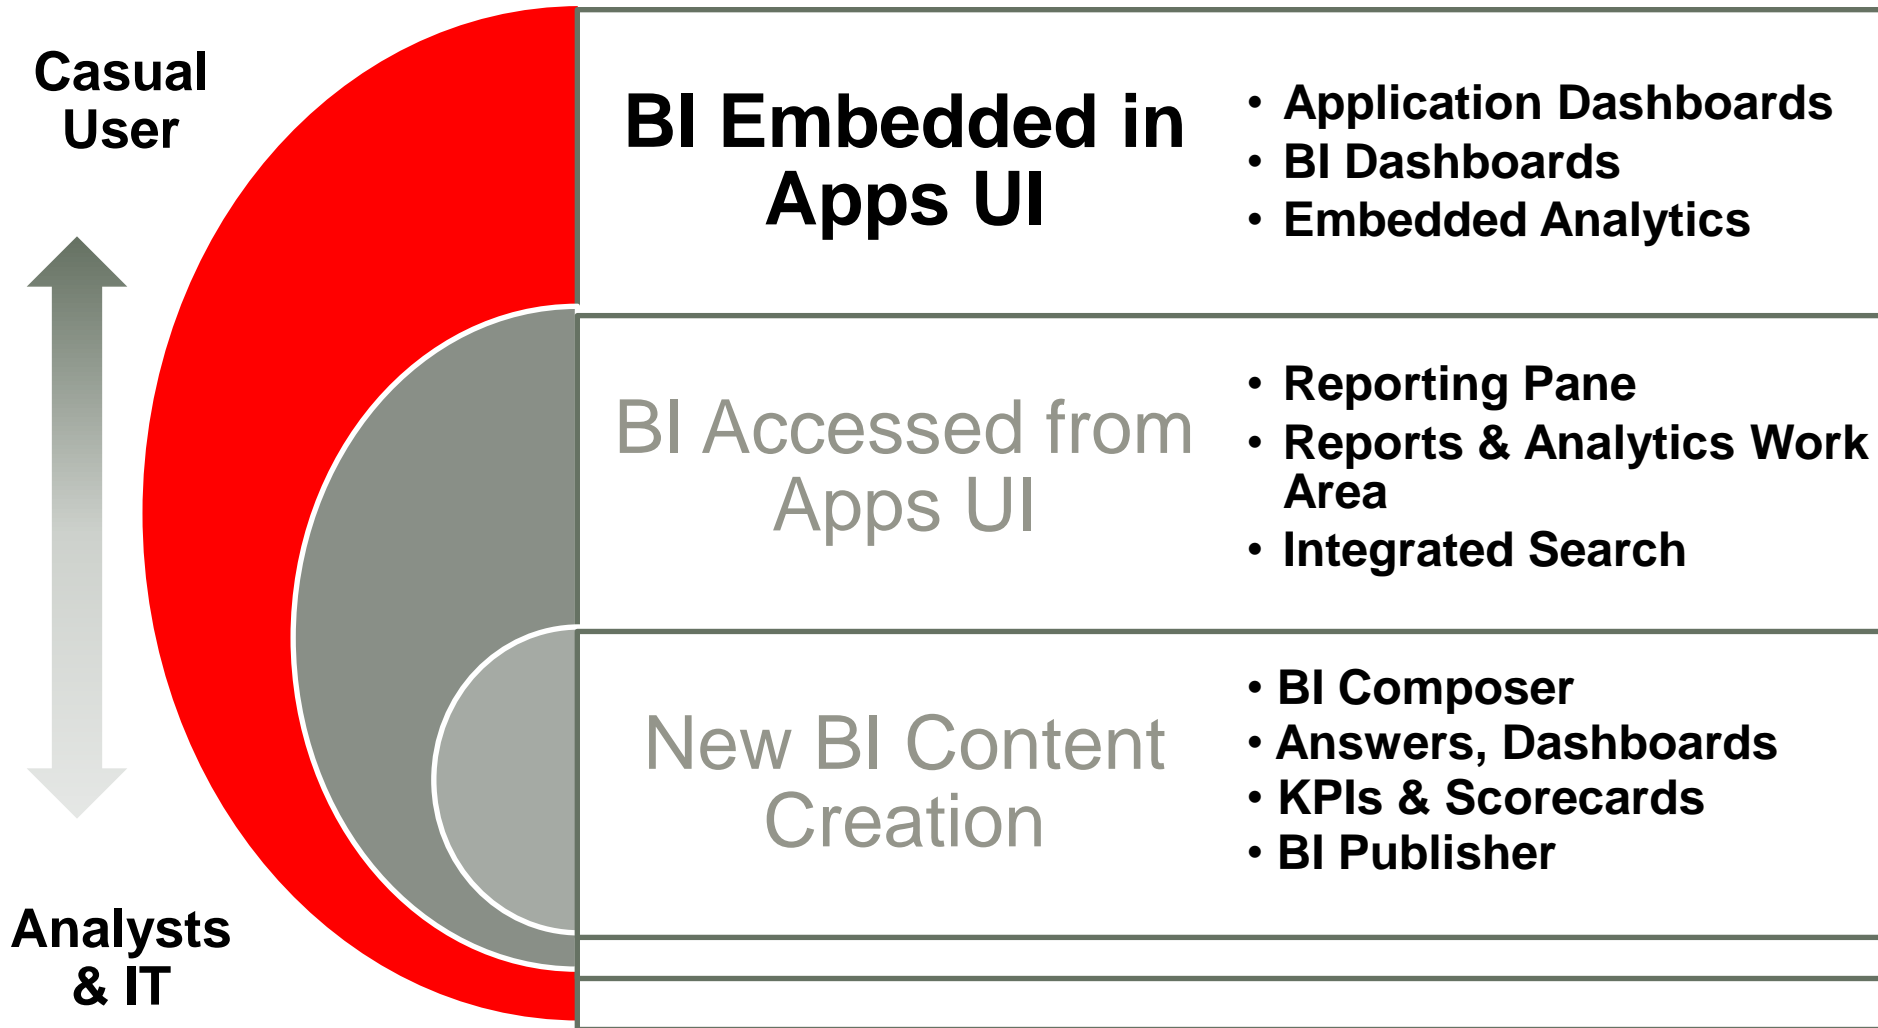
Casual User

Analysts & IT

BI Embedded in Apps UI

• Application Dashboards
• BI Dashboards
• Embedded Analytics

BI Accessed from Apps UI

• Reporting Pane
• Reports & Analytics Work Area
• Integrated Search

New BI Content Creation

• BI Composer
• Answers, Dashboards
• KPIs & Scorecards
• BI Publisher